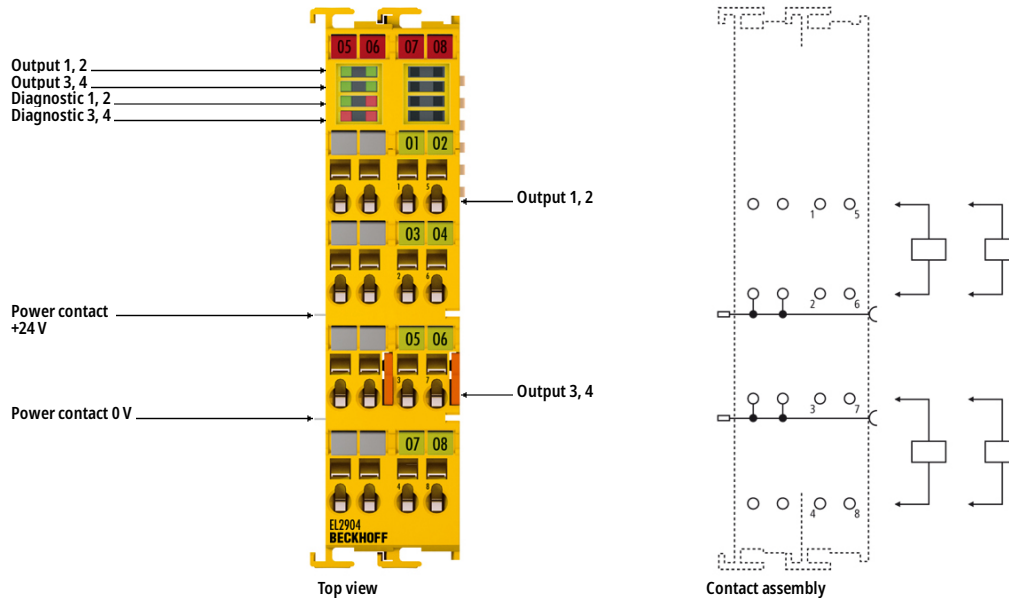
05 06 07 08

Output 1, 2
Output 3, 4
Diagnostic 1, 2
Diagnostic 3, 4

01 02

1 5

Output 1, 2

03 04

2 6

Power contact +24 V

05 06

3 7

Output 3, 4

Power contact 0 V

07 08

4 8

EL2904
BECKHOFF

Top view

1 5
2 6
3 7
4 8

Contact assembly